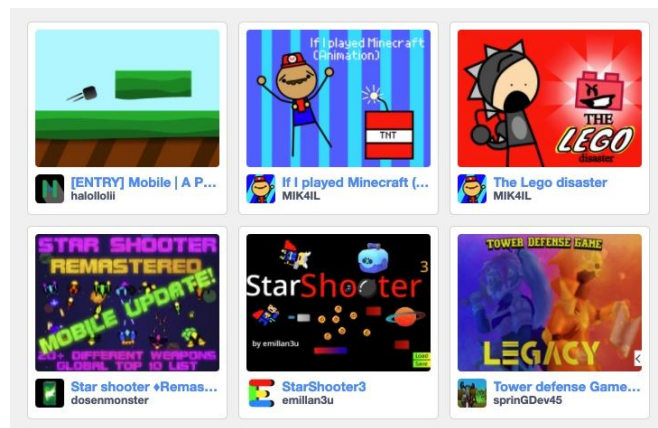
[ENTRY] Mobile | A P...
halollolii

If I played Minecraft (Animation)
TNT
If I played Minecraft (...
MIK4IL

THE LEGO disaster
The Lego disaster
MIK4IL

STAR SHOOTER REMASTERED
MOBILE UPDATE!
20+ DIFFERENT WEAPONS
GLOBAL TOP 10 LIST
Star shooter ♦Remas...
dosenmonster

StarShooter 3
by emilian3u
StarShooter3
emillan3u

TOWER DEFENSE GAME
LEGACY
Tower defense Game...
sprinGDev45